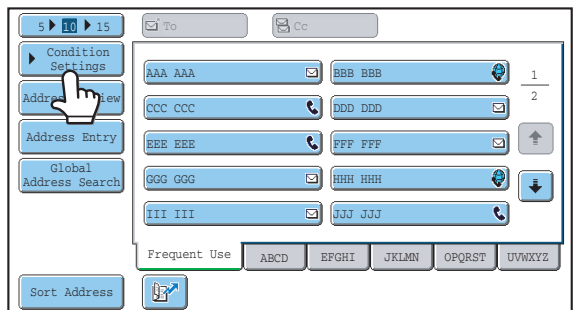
5 10 15

To

Cc

Condition Settings

Addre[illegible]iew

Address Entry

Global Address Search

AAA AAA

BBB BBB

CCC CCC

DDD DDD

EEE EEE

FFF FFF

GGG GGG

HHH HHH

III III

JJJ JJJ

1
2

Frequent Use

ABCD

EFGHI

JKLMN

OPQRST

UVWXYZ

Sort Address